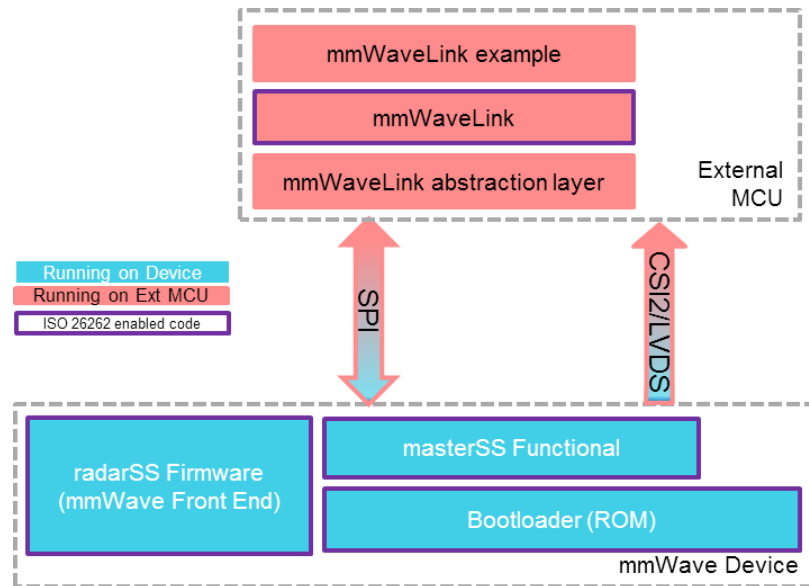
mmWaveLink example

mmWaveLink

mmWaveLink abstraction layer

External MCU

Running on Device

Running on Ext MCU

ISO 26262 enabled code

SPI

CSI2/LVDS

radarSS Firmware (mmWave Front End)

masterSS Functional

Bootloader (ROM)

mmWave Device